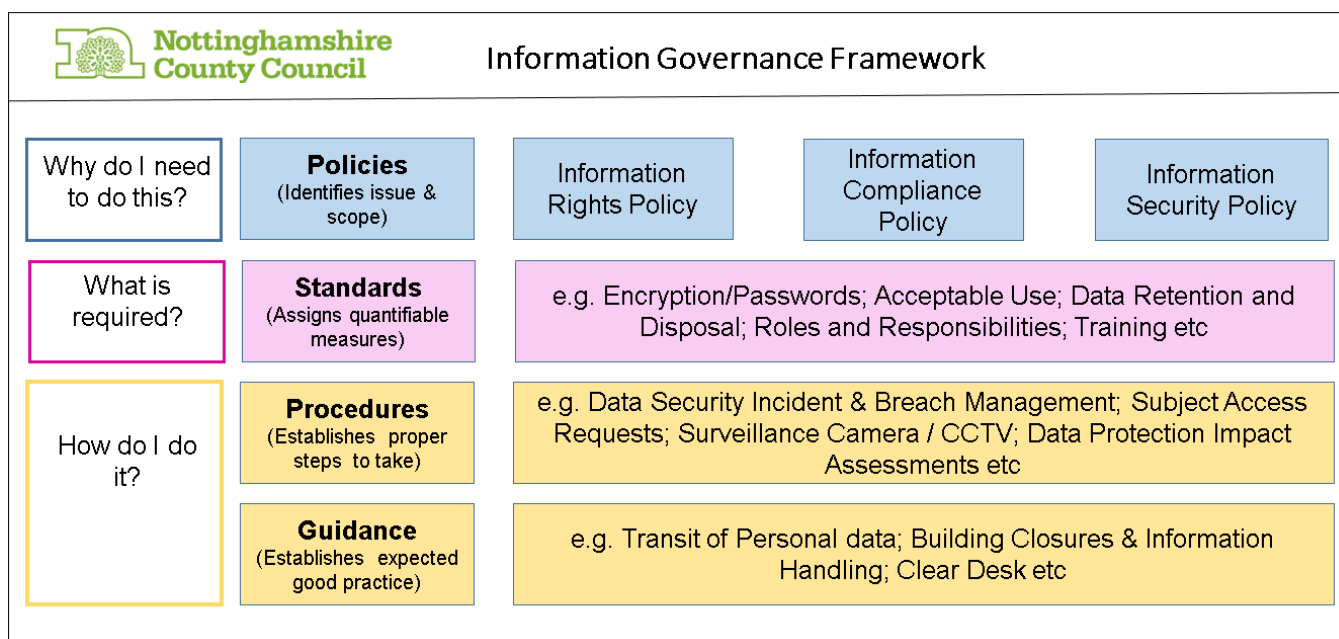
Nottinghamshire County Council

Information Governance Framework

Why do I need to do this?

Policies
(Identifies issue & scope)

Information Rights Policy

Information Compliance Policy

Information Security Policy

What is required?

Standards
(Assigns quantifiable measures)

e.g. Encryption/Passwords; Acceptable Use; Data Retention and Disposal; Roles and Responsibilities; Training etc

How do I do it?

Procedures
(Establishes proper steps to take)

e.g. Data Security Incident & Breach Management; Subject Access Requests; Surveillance Camera / CCTV; Data Protection Impact Assessments etc

Guidance
(Establishes expected good practice)

e.g. Transit of Personal data; Building Closures & Information Handling; Clear Desk etc